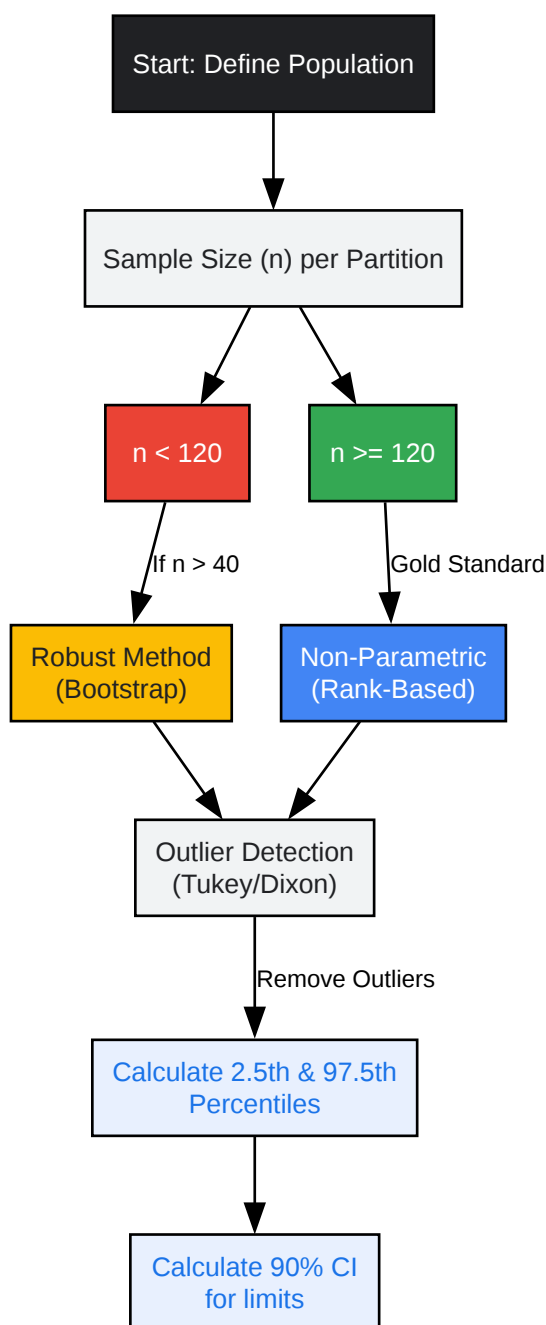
Start: Define Population

Sample Size (n) per Partition

n < 120

n >= 120

If n > 40

Gold Standard

Robust Method (Bootstrap)

Non-Parametric (Rank-Based)

Outlier Detection (Tukey/Dixon)

Remove Outliers

Calculate 2.5th & 97.5th Percentiles

Calculate 90% CI for limits